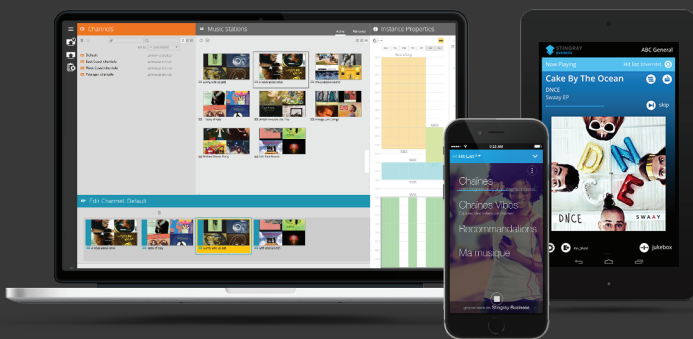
Channels

Music stations

Instance Properties

Edit Channel Default

Chaînes

Chaînes Vidéo

Recommandations

Ma musique

Stingray Business

STINGRAY

ABC General

Now Playing

Cake By The Ocean

DNCE

Swaay EP

skip

DNCE

SWAAY

jukebox